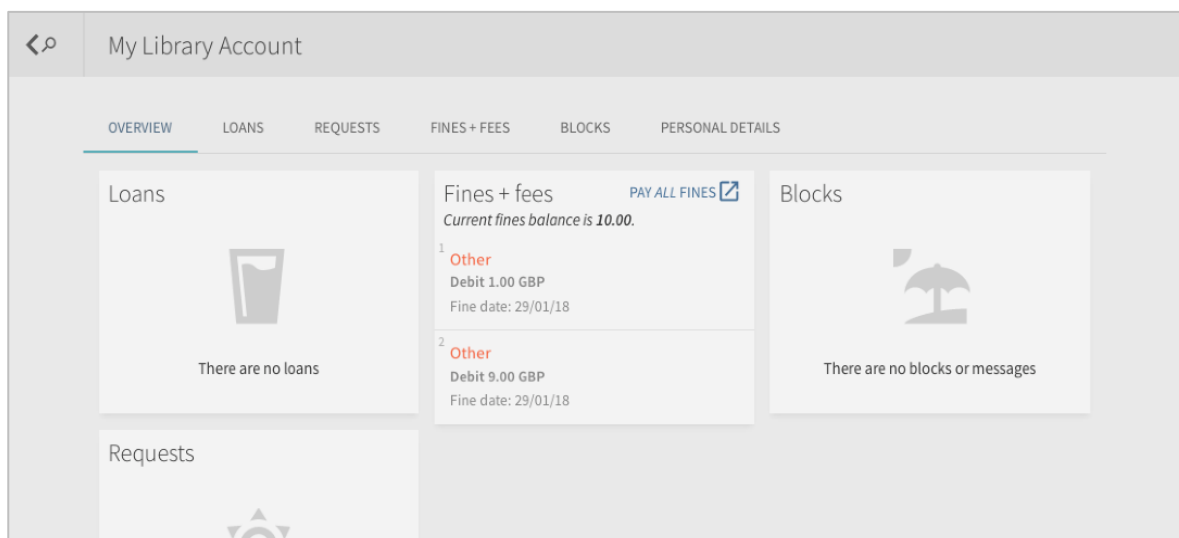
My Library Account

OVERVIEW LOANS REQUESTS FINES + FEES BLOCKS PERSONAL DETAILS

Loans

There are no loans

Fines + fees PAY ALL FINES
Current fines balance is 10.00.

1 Other
Debit 1.00 GBP
Fine date: 29/01/18

2 Other
Debit 9.00 GBP
Fine date: 29/01/18

Blocks

There are no blocks or messages

Requests